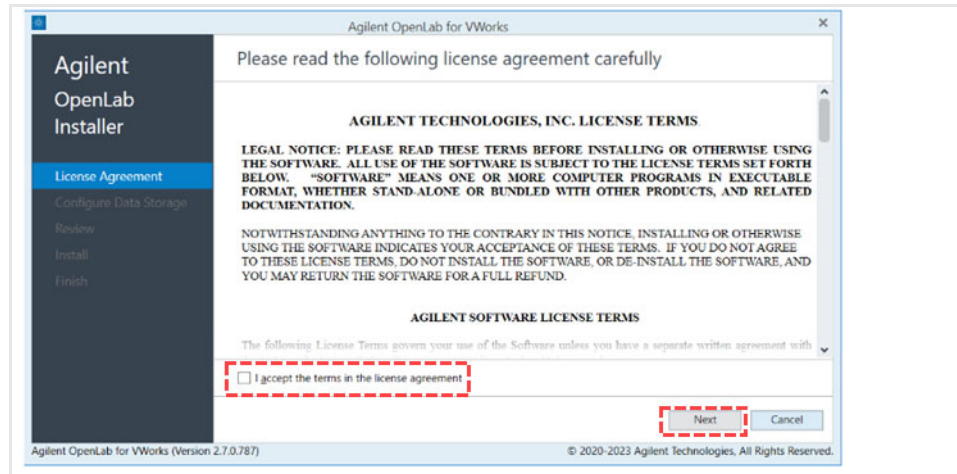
Agilent OpenLab for VWorks

Agilent
OpenLab
Installer

License Agreement
Configure Data Storage
Review
Install
Finish

Please read the following license agreement carefully

AGILENT TECHNOLOGIES, INC. LICENSE TERMS

LEGAL NOTICE: PLEASE READ THESE TERMS BEFORE INSTALLING OR OTHERWISE USING THE SOFTWARE. ALL USE OF THE SOFTWARE IS SUBJECT TO THE LICENSE TERMS SET FORTH BELOW. "SOFTWARE" MEANS ONE OR MORE COMPUTER PROGRAMS IN EXECUTABLE FORMAT, WHETHER STAND-ALONE OR BUNDLED WITH OTHER PRODUCTS, AND RELATED DOCUMENTATION.

NOTWITHSTANDING ANYTHING TO THE CONTRARY IN THIS NOTICE, INSTALLING OR OTHERWISE USING THE SOFTWARE INDICATES YOUR ACCEPTANCE OF THESE TERMS. IF YOU DO NOT AGREE TO THESE LICENSE TERMS, DO NOT INSTALL THE SOFTWARE, OR DE-INSTALL THE SOFTWARE, AND YOU MAY RETURN THE SOFTWARE FOR A FULL REFUND.

AGILENT SOFTWARE LICENSE TERMS

The following License Terms govern your use of the Software unless you have a separate written agreement with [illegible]

I accept the terms in the license agreement

Next
Cancel

Agilent OpenLab for VWorks (Version 2.7.0.787)
© 2020-2023 Agilent Technologies, All Rights Reserved.